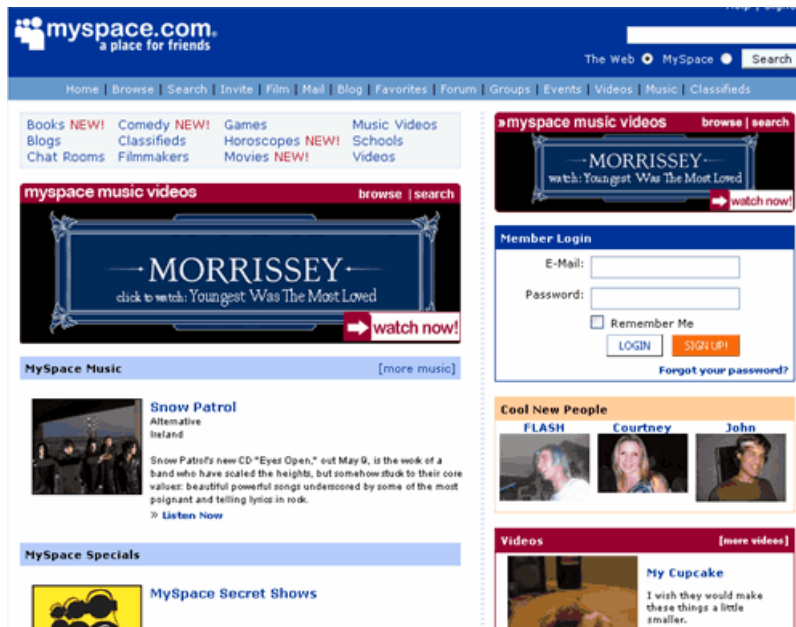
myspace.com
a place for friends

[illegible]

The Web MySpace Search

Home | Browse | Search | Invite | Film | Mail | Blog | Favorites | Forum | Groups | Events | Videos | Music | Classifieds

Books NEW! Comedy NEW! Games Music Videos
Blogs Classifieds Horoscopes NEW! Schools
Chat Rooms Filmmakers Movies NEW! Videos

myspace music videos browse | search

MORRISSEY
click to watch: Youngest Was The Most Loved

watch now!

MySpace Music [more music]

Snow Patrol
Alternative
Ireland

Snow Patrol's new CD "Eyes Open," out May 9, is the work of a band who have scaled the heights, but somehow stuck to their core values: beautiful powerful songs underscored by some of the most poignant and telling lyrics in rock.

» Listen Now

MySpace Specials

MySpace Secret Shows

»myspace music videos browse | search

MORRISSEY
watch: Youngest Was The Most Loved

watch now!

Member Login

E-Mail:
Password:
Remember Me
LOGIN SIGN UP!
Forgot your password?

Cool New People
FLASH Courtney John

Videos [more videos]

My Cupcake
I wish they would make these things a little smaller.